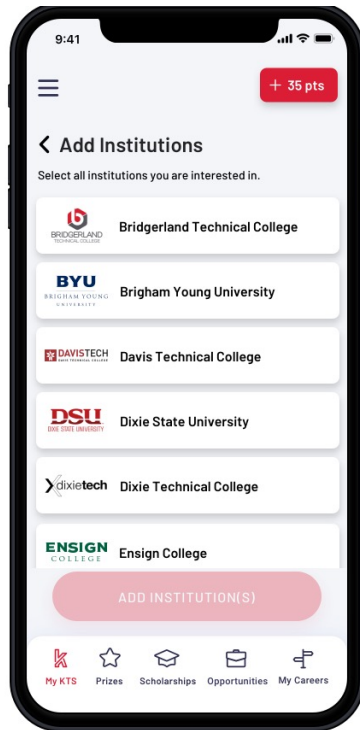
9:41

+ 35 pts

Add Institutions

Select all institutions you are interested in.

BRIDGERLAND TECHNICAL COLLEGE Bridgerland Technical College

BYU BRIGHAM YOUNG UNIVERSITY Brigham Young University

DAVISTECH Davis Technical College

DSU DIXIE STATE UNIVERSITY Dixie State University

dixietech Dixie Technical College

ENSIGN COLLEGE Ensign College

ADD INSTITUTION(S)

My KTS Prizes Scholarships Opportunities My Careers